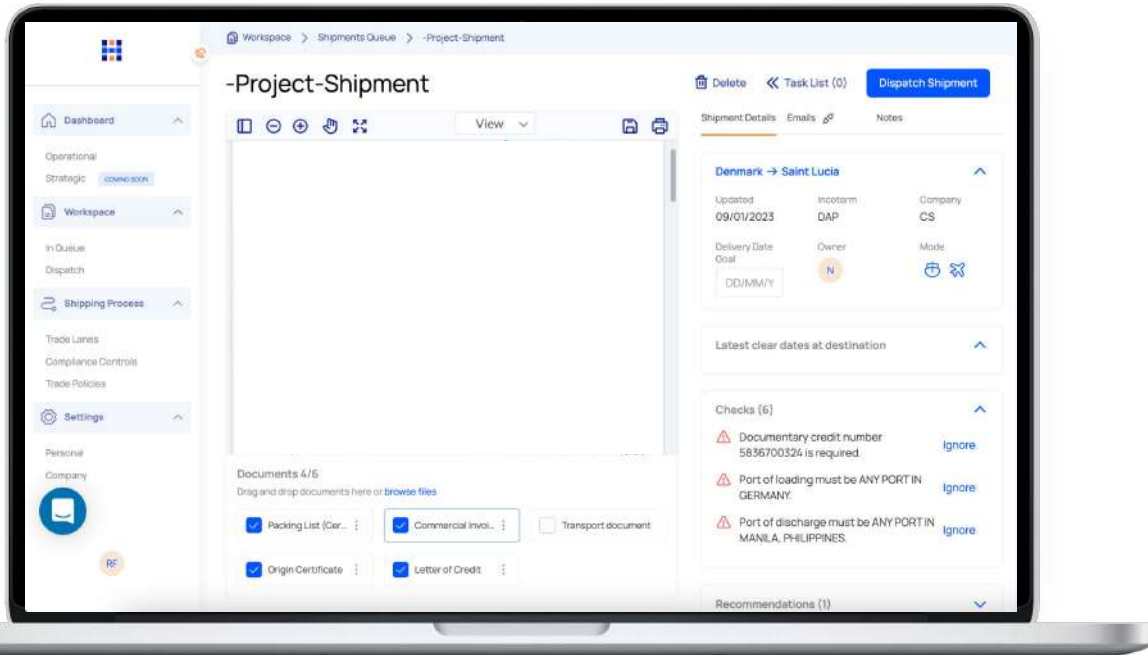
Workspace > Shipments Queue > -Project-Shipment

-Project-Shipment

Delete
Task List (0)
Dispatch Shipment

Dashboard
Operational
Strategic COMING SOON

Workspace
In Queue
Dispatch

Shipping Process
Trade Lanes
Compliance Controls
Trade Policies

Settings
Personal
Company

RF

View

Documents 4/5
Drag and drop documents here or browse files

Packing List (Cer...
Commercial Invoi...
Transport document
Origin Certificate
Letter of Credit

Shipment Details
Emails
Notes

Denmark → Saint Lucia

Updated
09/01/2023
Incoterm
DAP
Company
CS

Delivery Date Goal
DD/MM/Y
Owner
N
Mode

Latest clear dates at destination

Checks (6)

Documentary credit number 5836700324 is required.
Ignore

Port of loading must be ANY PORT IN GERMANY.
Ignore

Port of discharge must be ANY PORT IN MANILA, PHILIPPINES.
Ignore

Recommendations (1)